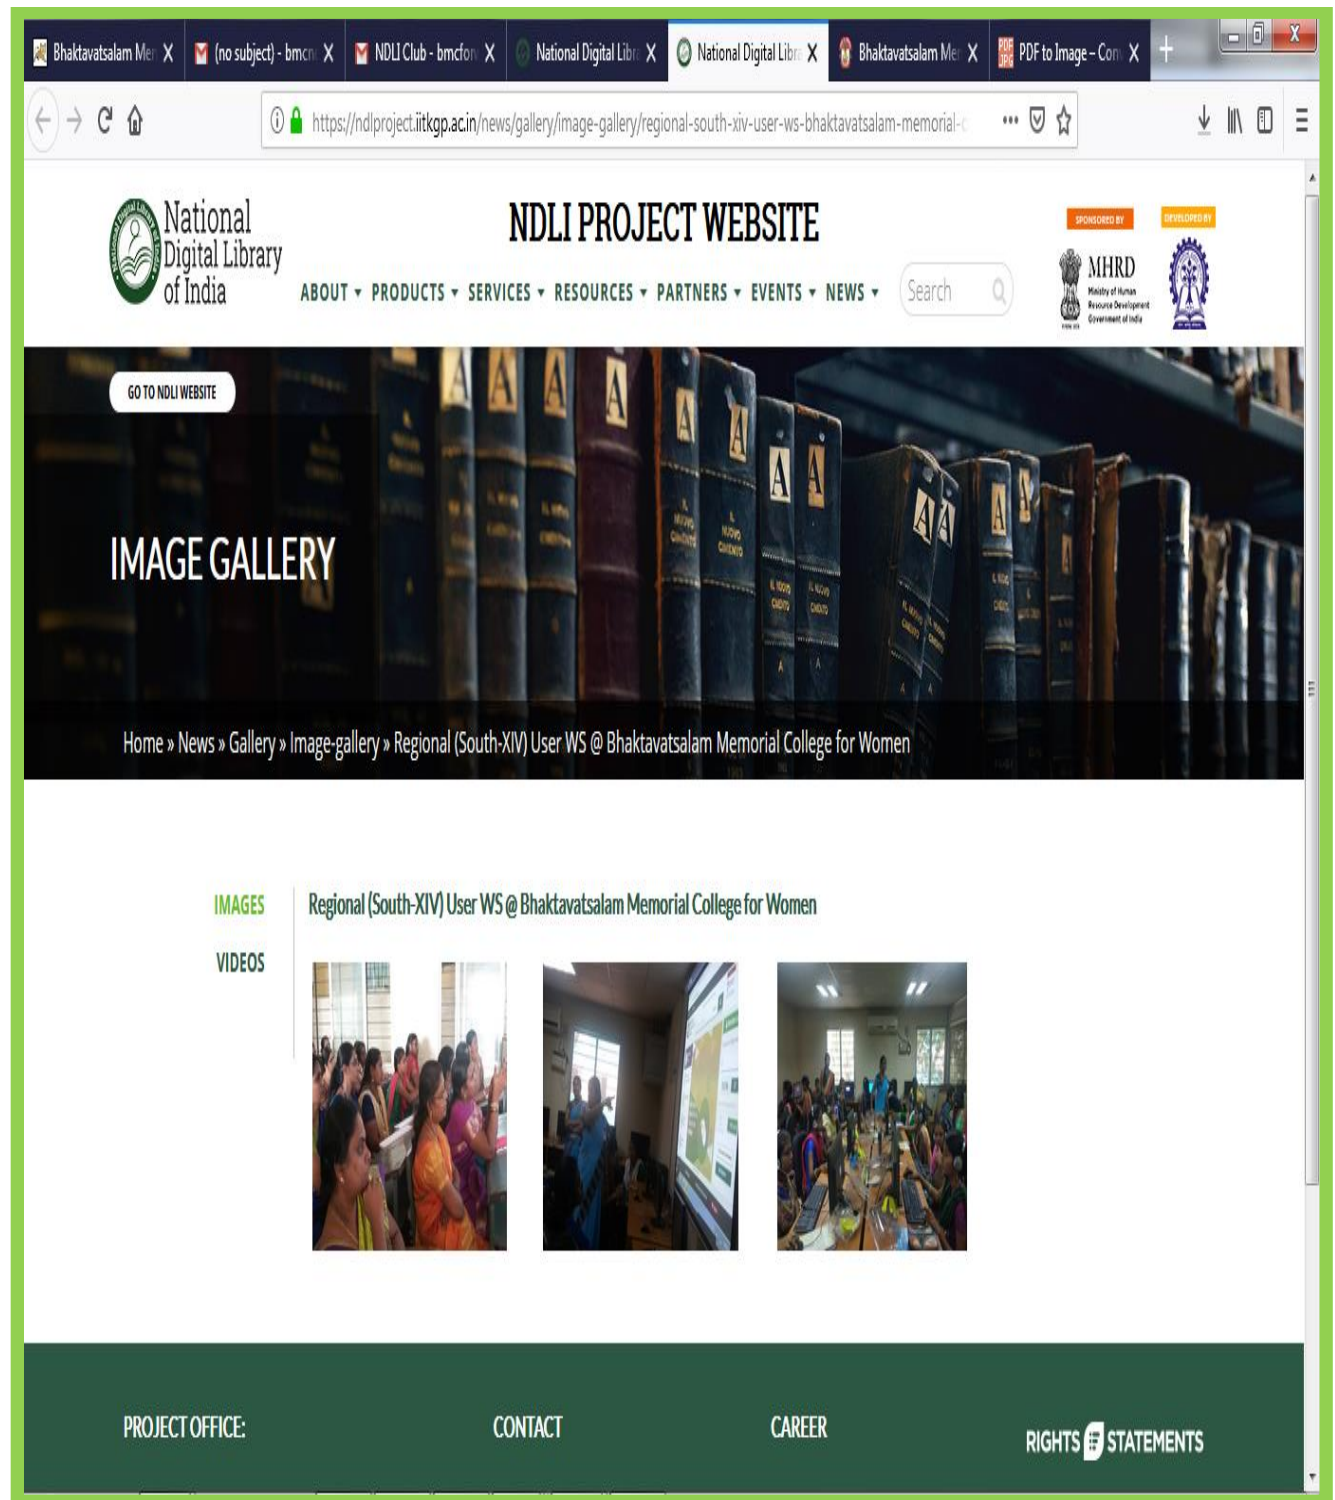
Bhaktavatsalam Mer X | (no subject) - bmcn X | NDLI Club - bmcfor X | National Digital Libr X | National Digital Libr X | Bhaktavatsalam Mer X | PDF to Image – Con X | +

https://ndlproject.iitkgp.ac.in/news/gallery/image-gallery/regional-south-xiv-user-ws-bhaktavatsalam-memorial-c

National Digital Library of India

NDLI PROJECT WEBSITE

ABOUT ▾ PRODUCTS ▾ SERVICES ▾ RESOURCES ▾ PARTNERS ▾ EVENTS ▾ NEWS ▾ Search

SPONSORED BY
MHRD
Ministry of Human Resource Development Government of India

DEVELOPED BY

GO TO NDLI WEBSITE

IMAGE GALLERY

Home » News » Gallery » Image-gallery » Regional (South-XIV) User WS @ Bhaktavatsalam Memorial College for Women

IMAGES
VIDEOS

Regional (South-XIV) User WS @ Bhaktavatsalam Memorial College for Women

PROJECT OFFICE:
CONTACT
CAREER
RIGHTS STATEMENTS